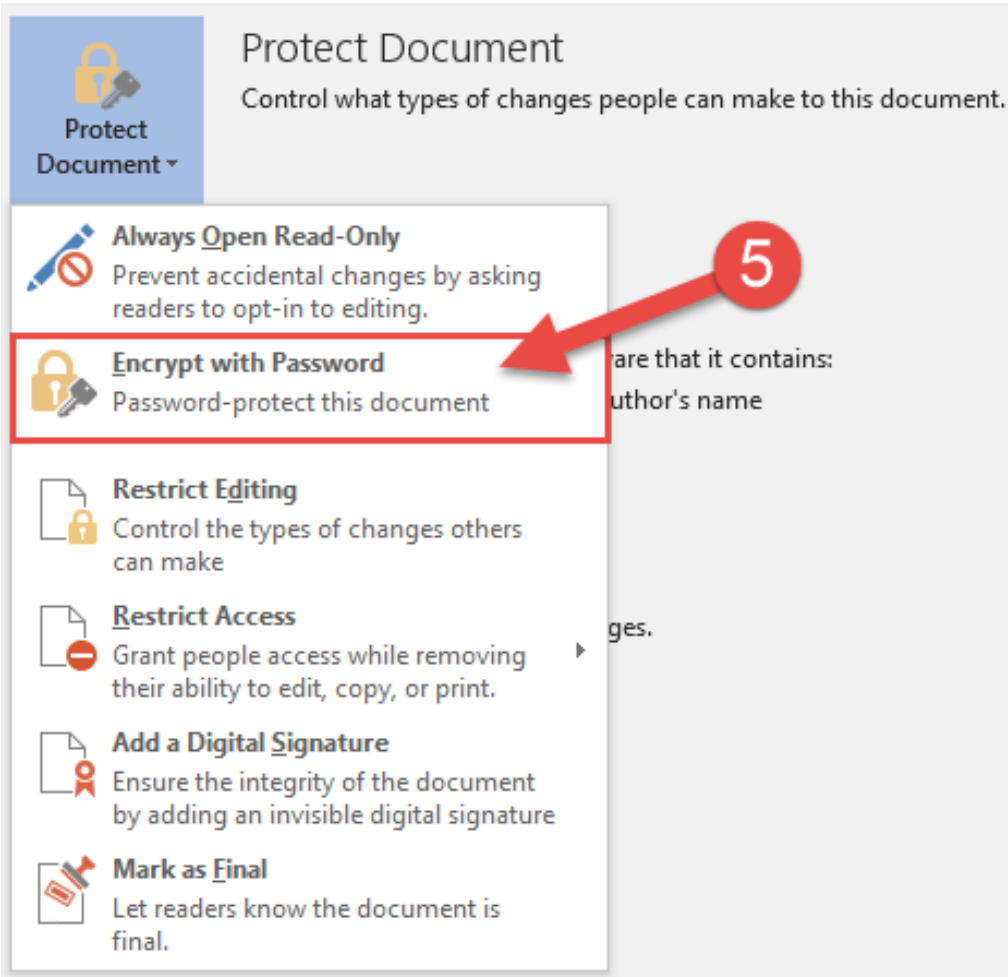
Protect Document

Protect Document
Control what types of changes people can make to this document.

Always Open Read-Only
Prevent accidental changes by asking readers to opt-in to editing.

5

Encrypt with Password
Password-protect this document

are that it contains:
uthor's name

Restrict Editing
Control the types of changes others can make

Restrict Access
Grant people access while removing their ability to edit, copy, or print.

ges.

Add a Digital Signature
Ensure the integrity of the document by adding an invisible digital signature

Mark as Final
Let readers know the document is final.